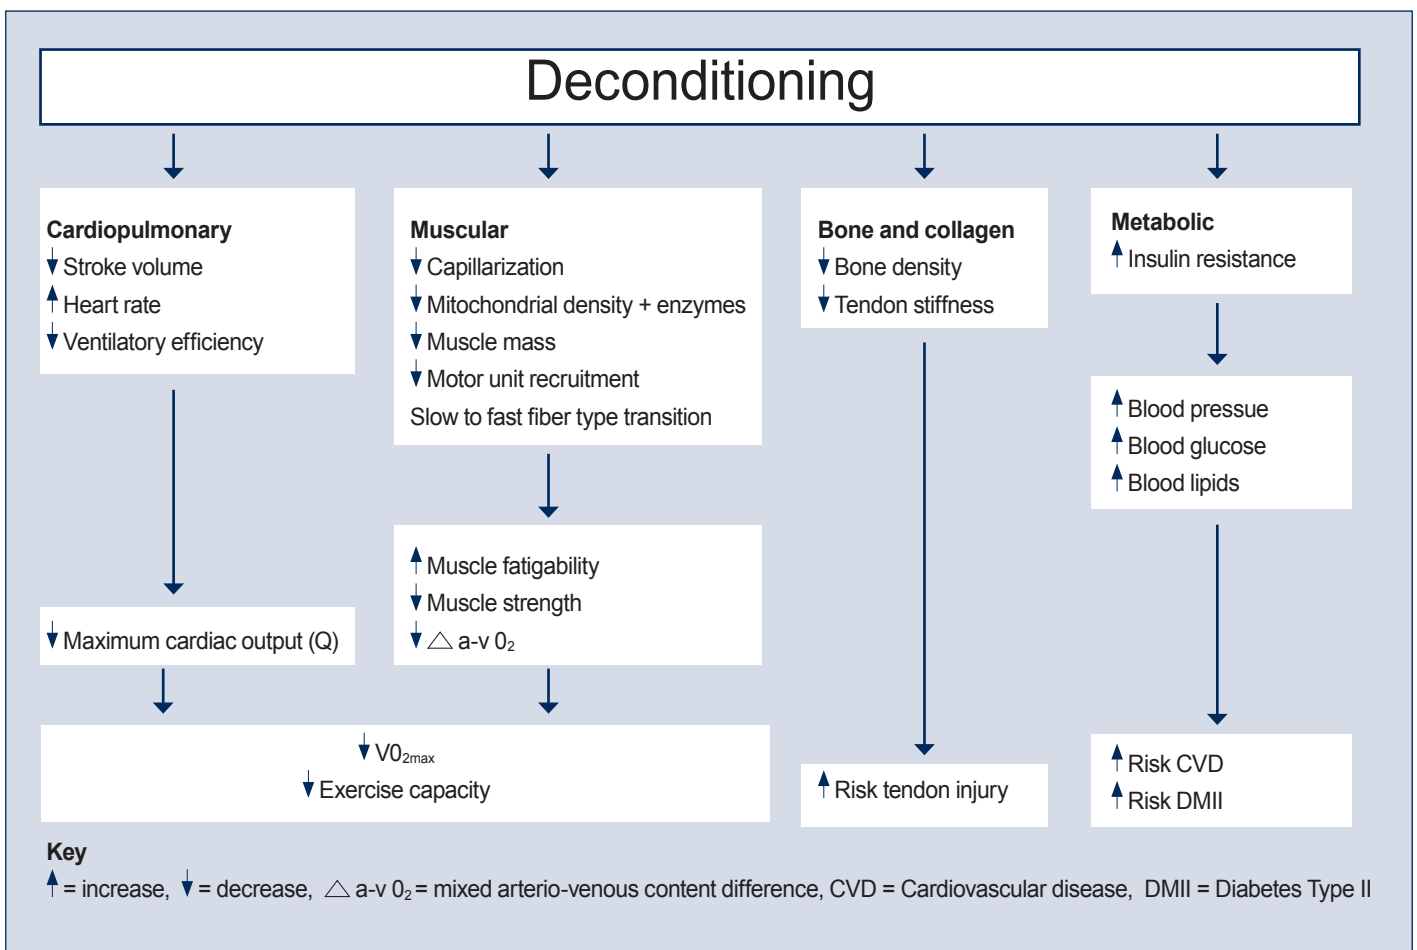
Deconditioning

Cardiopulmonary
↓ Stroke volume
↑ Heart rate
↓ Ventilatory efficiency

Muscular
↓ Capillarization
↓ Mitochondrial density + enzymes
↓ Muscle mass
↓ Motor unit recruitment
Slow to fast fiber type transition

Bone and collagen
↓ Bone density
↓ Tendon stiffness

Metabolic
↑ Insulin resistance

↑ Blood pressure
↑ Blood glucose
↑ Blood lipids

↑ Muscle fatigability
↓ Muscle strength
↓ $\triangle$ a-v $0_2$

↓ Maximum cardiac output (Q)

↓ $V0_{2max}$
↓ Exercise capacity

↑ Risk tendon injury

↑ Risk CVD
↑ Risk DMII

Key
↑ = increase, ↓ = decrease, $\triangle$ a-v $0_2$ = mixed arterio-venous content difference, CVD = Cardiovascular disease, DMII = Diabetes Type II